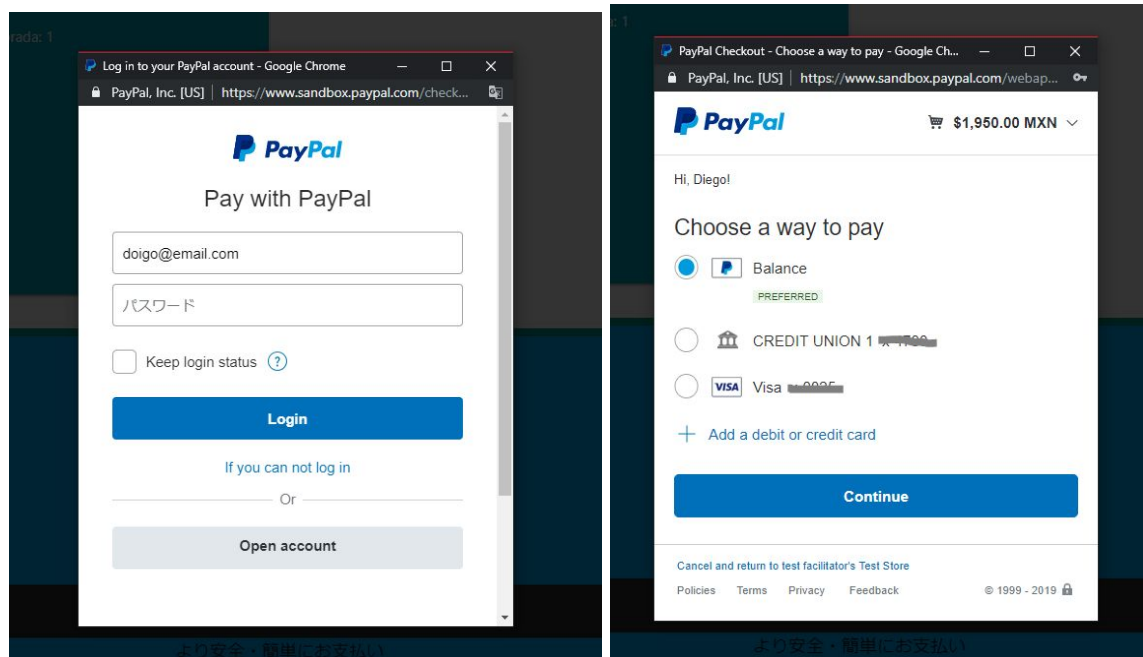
rada: 1

Log in to your PayPal account - Google Chrome

PayPal, Inc. [US] | https://www.sandbox.paypal.com/check...

PayPal

Pay with PayPal

doigo@email.com

パスワード

Keep login status ?

Login

If you can not log in

Or

Open account

より安全・簡単にお支払い

r: 1

PayPal Checkout - Choose a way to pay - Google Ch...

PayPal, Inc. [US] | https://www.sandbox.paypal.com/webap...

PayPal

$1,950.00 MXN

Hi, Diego!

Choose a way to pay

Balance

PREFERRED

CREDIT UNION 1 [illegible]

VISA Visa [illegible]

Add a debit or credit card

Continue

Cancel and return to test facilitator's Test Store

Policies Terms Privacy Feedback © 1999 - 2019

より安全・簡単にお支払い